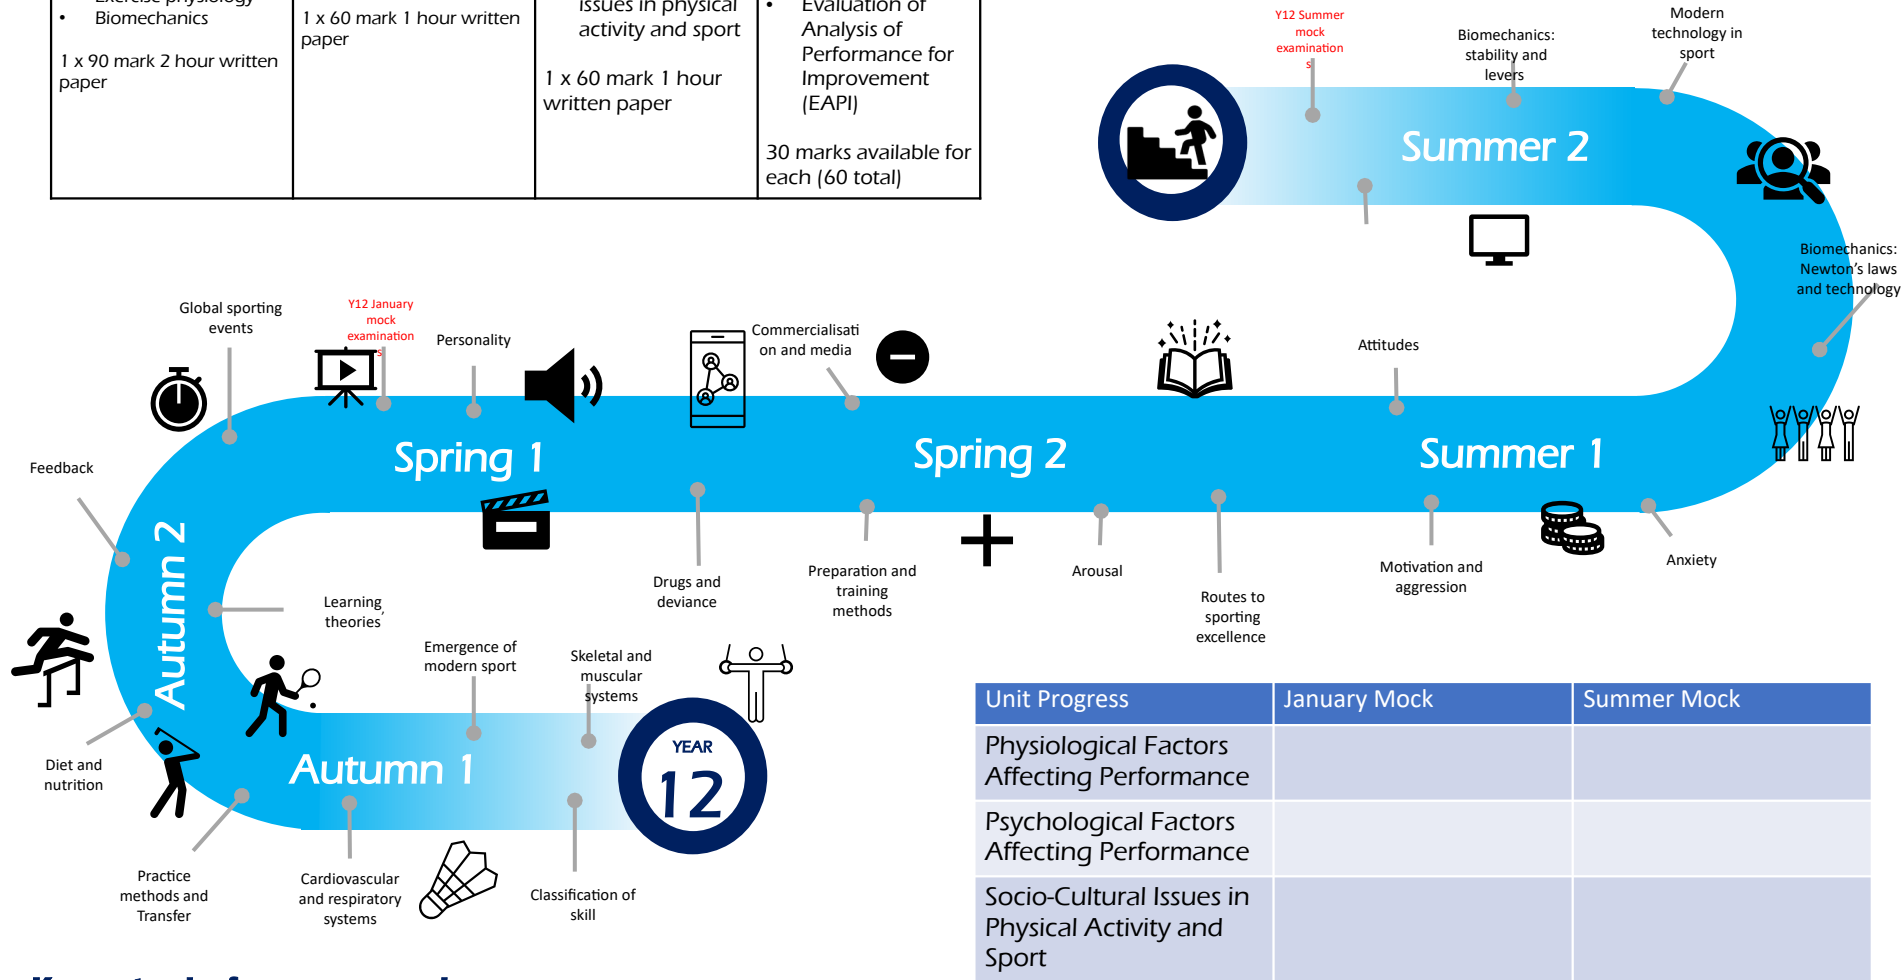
| • Biomechanics<br><br>1 x 90 mark 2 hour written paper | 1 x 60 mark 1 hour written paper | issues in physical activity and sport<br><br>1 x 60 mark 1 hour written paper | • Evaluation of Analysis of Performance for Improvement (EAPI)<br><br>30 marks available for each (60 total) |
|---|---|---|---|

Y12 Summer mock examinations

Biomechanics: stability and levers

Modern technology in sport

Summer 2

Biomechanics: Newton's laws and technology

Global sporting events

Y12 January mock examinations

Personality

Commercialisation and media

Attitudes

Spring 1

Spring 2

Summer 1

Feedback

Autumn 2

Drugs and deviance

Preparation and training methods

Arousal

Routes to sporting excellence

Motivation and aggression

Anxiety

Learning theories

Emergence of modern sport

Skeletal and muscular systems

YEAR 12

Diet and nutrition

Autumn 1

Practice methods and Transfer

Cardiovascular and respiratory systems

Classification of skill

| Unit Progress | January Mock | Summer Mock |
|---|---|---|
| Physiological Factors Affecting Performance | | |
| Psychological Factors Affecting Performance | | |
| Socio-Cultural Issues in Physical Activity and Sport | | |